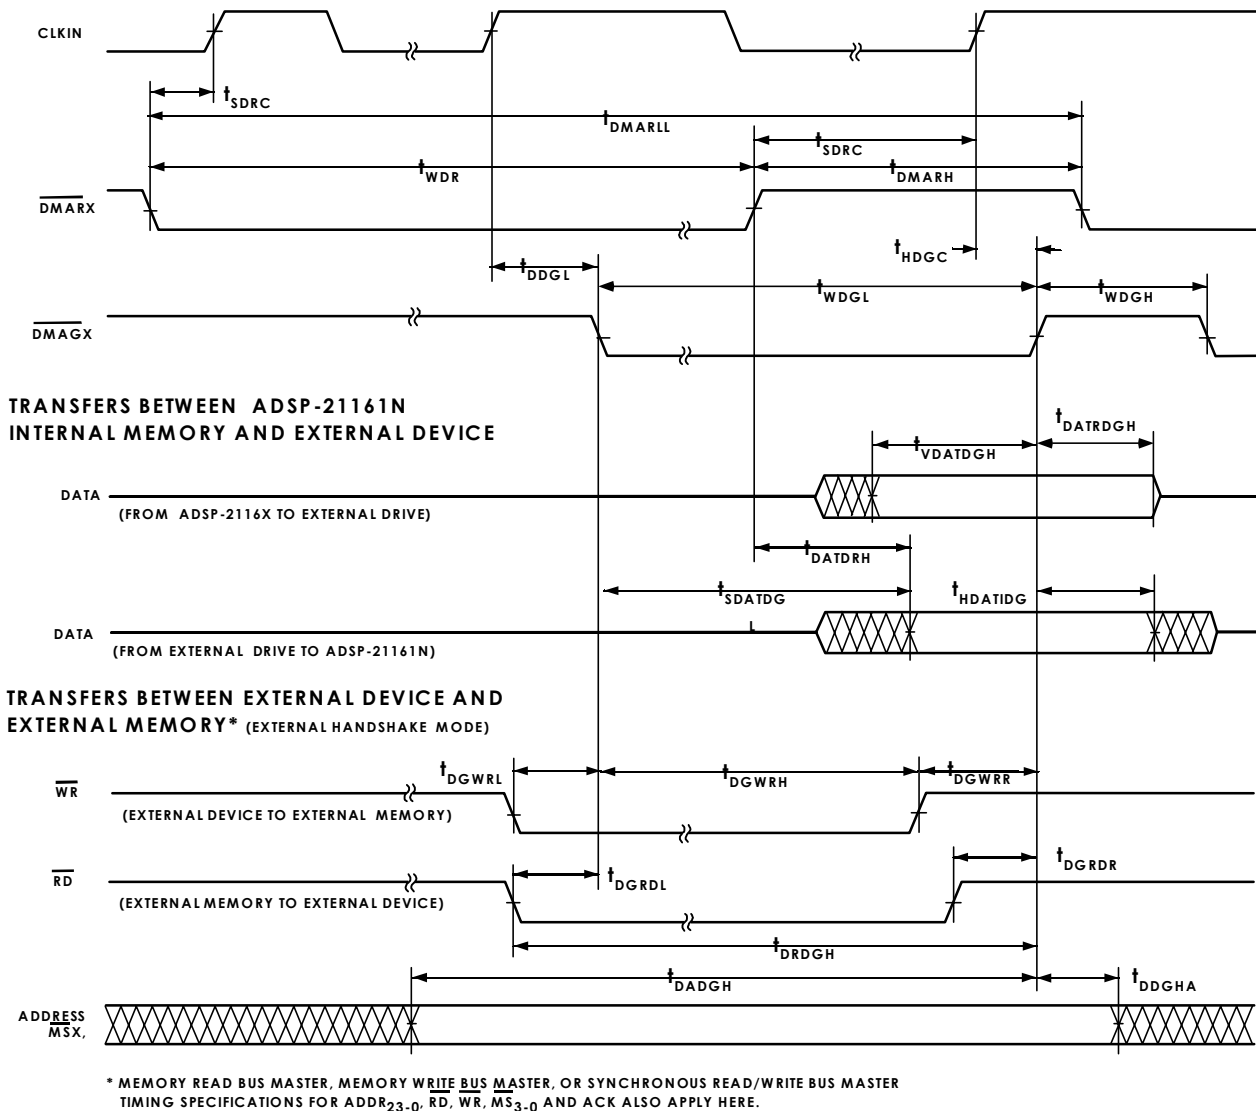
CLKIN

$t_{SDRC}$

$t_{DMARLL}$

$t_{SDRC}$

$t_{WDR}$

$t_{DMARH}$

$\overline{DMARX}$

$t_{HDGC}$

$t_{DDGL}$

$t_{WDGL}$

$t_{WDGH}$

$\overline{DMAGX}$

TRANSFERS BETWEEN ADSP-21161N INTERNAL MEMORY AND EXTERNAL DEVICE

$t_{DATRDGH}$

$t_{VDATDGH}$

DATA

(FROM ADSP-2116X TO EXTERNAL DRIVE)

$t_{DATDRH}$

$t_{SDATDG}$

$t_{HDATIDG}$

DATA

(FROM EXTERNAL DRIVE TO ADSP-21161N)

TRANSFERS BETWEEN EXTERNAL DEVICE AND EXTERNAL MEMORY* (EXTERNAL HANDSHAKE MODE)

$t_{DGWRL}$

$t_{DGWRH}$

$t_{DGWRR}$

$\overline{WR}$

(EXTERNAL DEVICE TO EXTERNAL MEMORY)

$t_{DGRDR}$

$\overline{RD}$

$t_{DGRDL}$

(EXTERNAL MEMORY TO EXTERNAL DEVICE)

$t_{DRDGH}$

$t_{DADGH}$

$t_{DDGHA}$

ADDRESS $\overline{MSX}$,

* MEMORY READ BUS MASTER, MEMORY WRITE BUS MASTER, OR SYNCHRONOUS READ/WRITE BUS MASTER TIMING SPECIFICATIONS FOR $ADDR_{23-0}$, $\overline{RD}$, $\overline{WR}$, $\overline{MS}_{3-0}$ AND ACK ALSO APPLY HERE.